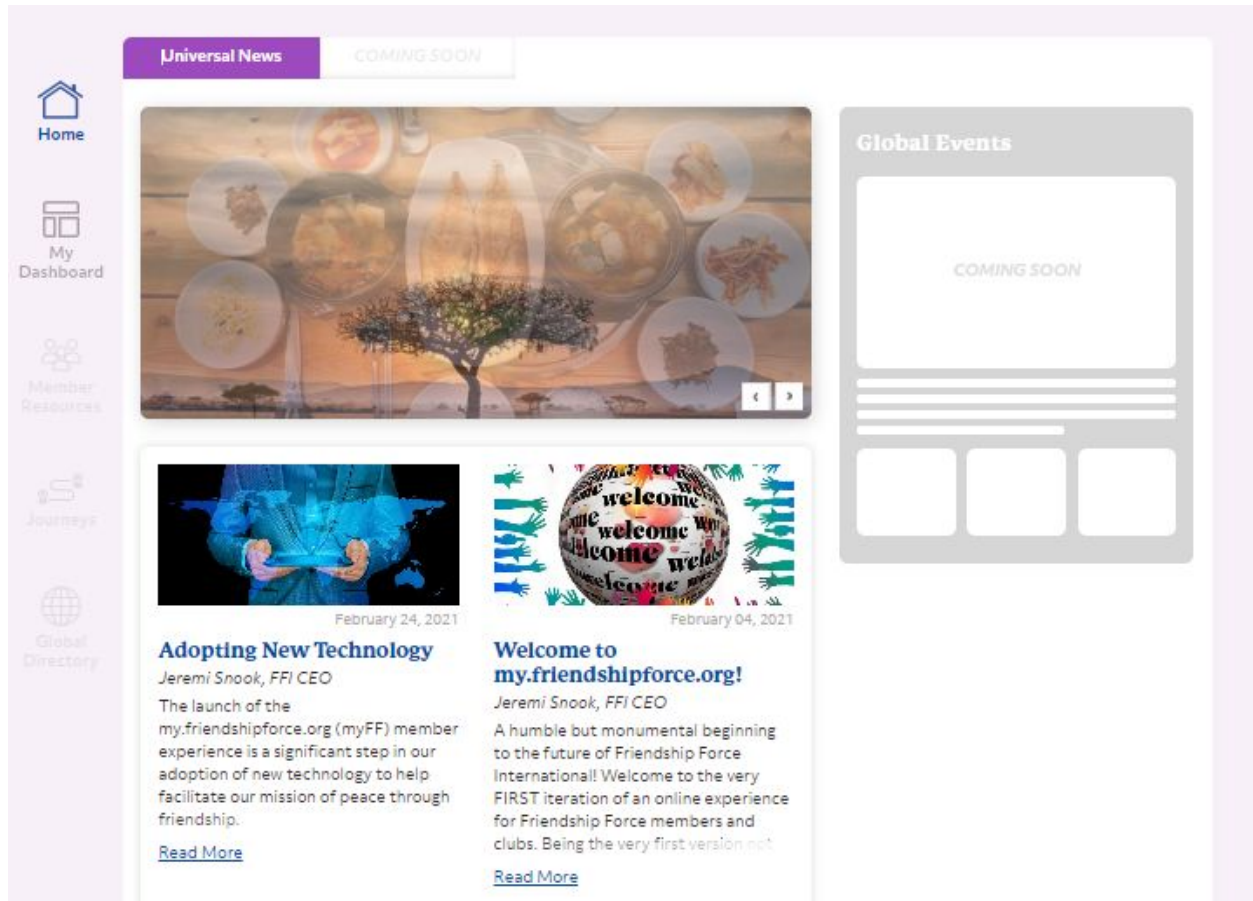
Home

My Dashboard

Member Resources

Journeys

Global Directory

Universal News

COMING SOON

Global Events

COMING SOON

welcome welcome welcome welcome welcome

February 24, 2021

Adopting New Technology

Jeremi Snook, FFI CEO

The launch of the my.friendshipforce.org (myFF) member experience is a significant step in our adoption of new technology to help facilitate our mission of peace through friendship.

Read More

February 04, 2021

Welcome to my.friendshipforce.org!

Jeremi Snook, FFI CEO

A humble but monumental beginning to the future of Friendship Force International! Welcome to the very FIRST iteration of an online experience for Friendship Force members and clubs. Being the very first version not

Read More